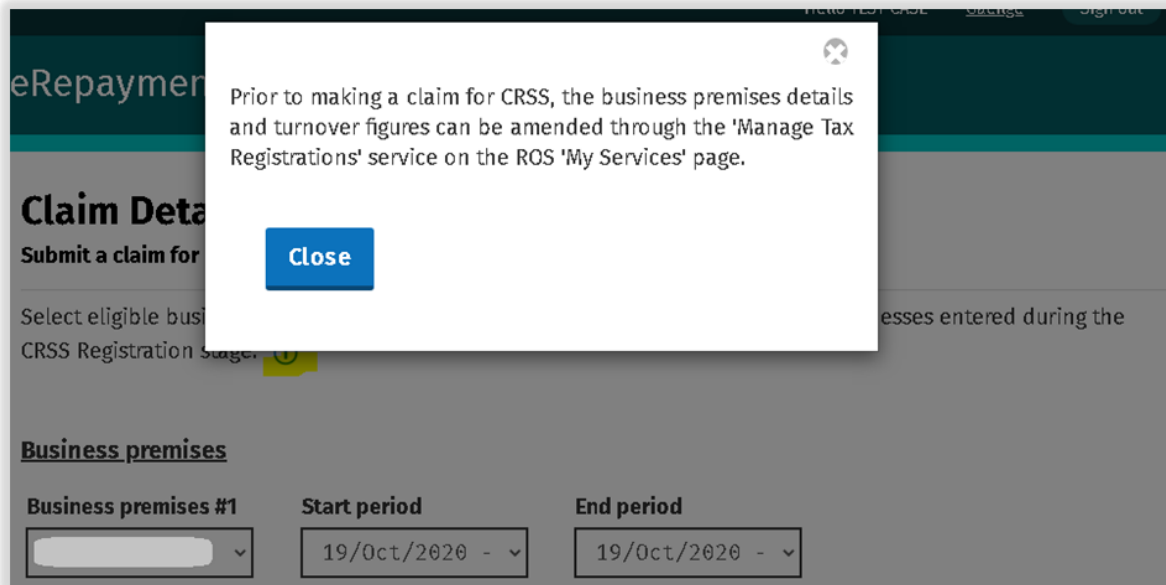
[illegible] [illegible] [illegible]

eRepaymen

Prior to making a claim for CRSS, the business premises details and turnover figures can be amended through the 'Manage Tax Registrations' service on the ROS 'My Services' page.

Close

Claim Deta

Submit a claim for

Select eligible busi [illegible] esses entered during the CRSS Registration stage.

Business premises

Business premises #1

Start period

19/Oct/2020 -

End period

19/Oct/2020 -